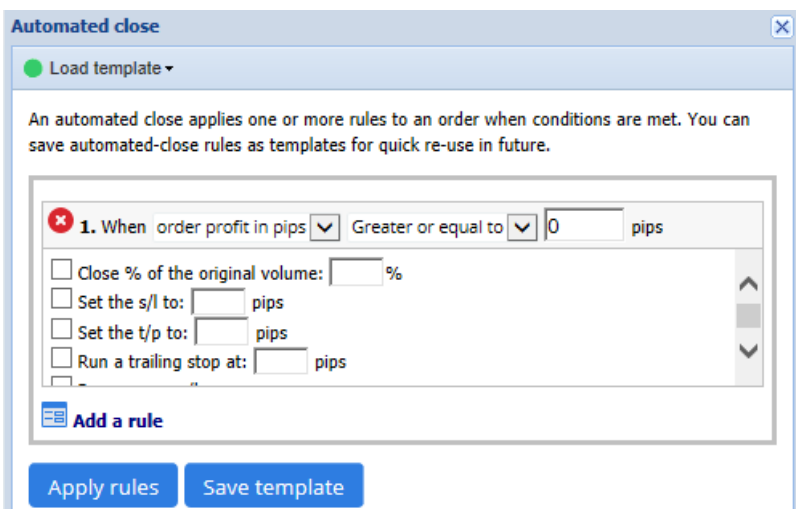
Automated close

Load template

An automated close applies one or more rules to an order when conditions are met. You can save automated-close rules as templates for quick re-use in future.

1. When order profit in pips Greater or equal to 0 pips

Close % of the original volume: %
Set the s/l to: pips
Set the t/p to: pips
Run a trailing stop at: pips
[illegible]

Add a rule

Apply rules Save template